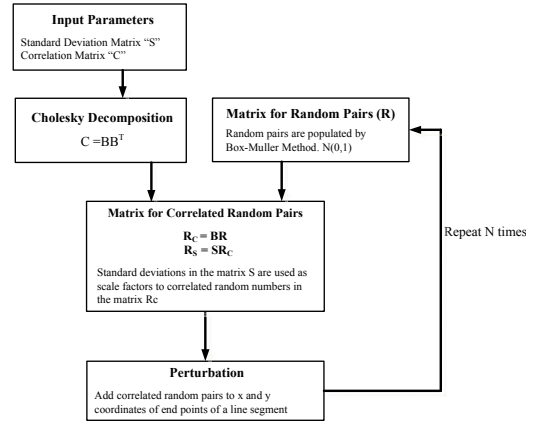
**Input Parameters**

Standard Deviation Matrix "S"
Correlation Matrix "C"

**Cholesky Decomposition**

$C = BB^T$

**Matrix for Random Pairs (R)**

Random pairs are populated by Box-Muller Method. N(0,1)

**Matrix for Correlated Random Pairs**

$R_C = BR$
$R_S = SR_C$

Standard deviations in the matrix S are used as scale factors to correlated random numbers in the matrix Rc

Repeat N times

**Perturbation**

Add correlated random pairs to x and y coordinates of end points of a line segment